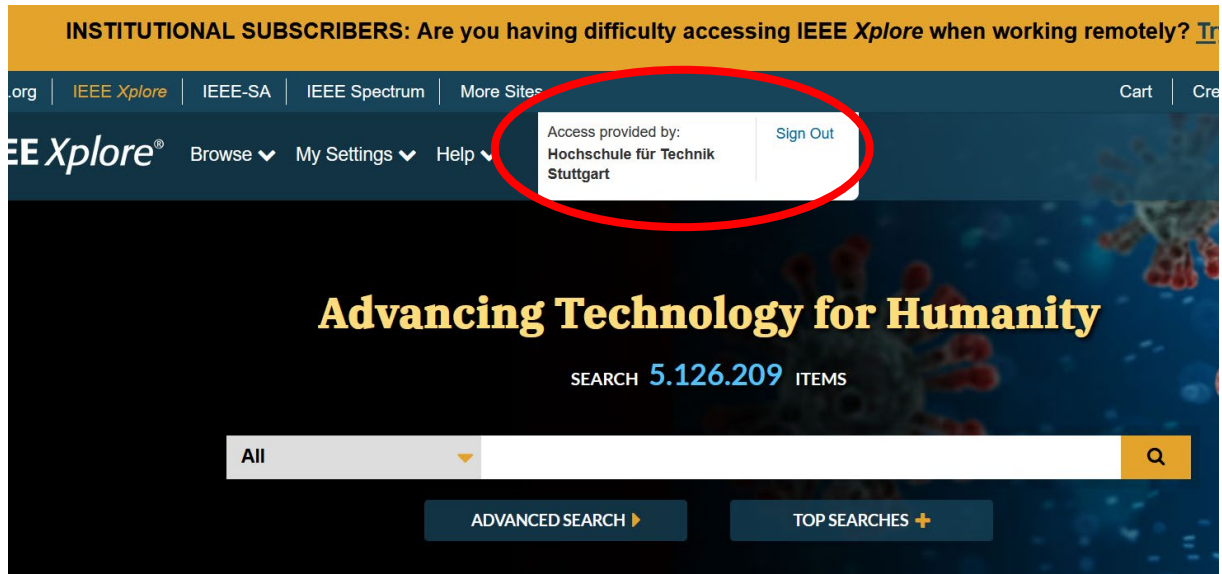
INSTITUTIONAL SUBSCRIBERS: Are you having difficulty accessing IEEE Xplore when working remotely? Tr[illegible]

.org | IEEE Xplore | IEEE-SA | IEEE Spectrum | More Sites

Cart | Cre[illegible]

EE Xplore®

Browse | My Settings | Help

Access provided by:
Hochschule für Technik Stuttgart

Sign Out

Advancing Technology for Humanity

SEARCH 5.126.209 ITEMS

All

ADVANCED SEARCH

TOP SEARCHES